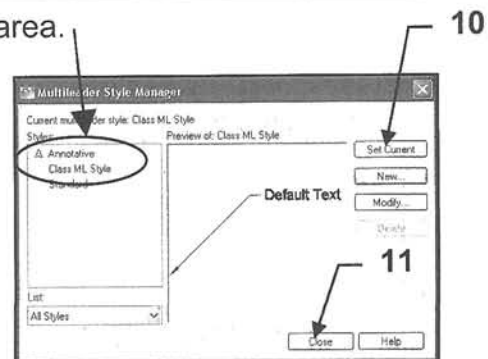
area.

10

Multileader Style Manager

Current multileader style: Class ML Style

Styles:

Annotative

Class ML Style

Standard

Preview of: Class ML Style

Set Current

New...

Modify...

Delete

Default Text

11

List:

All Styles

Close

Help